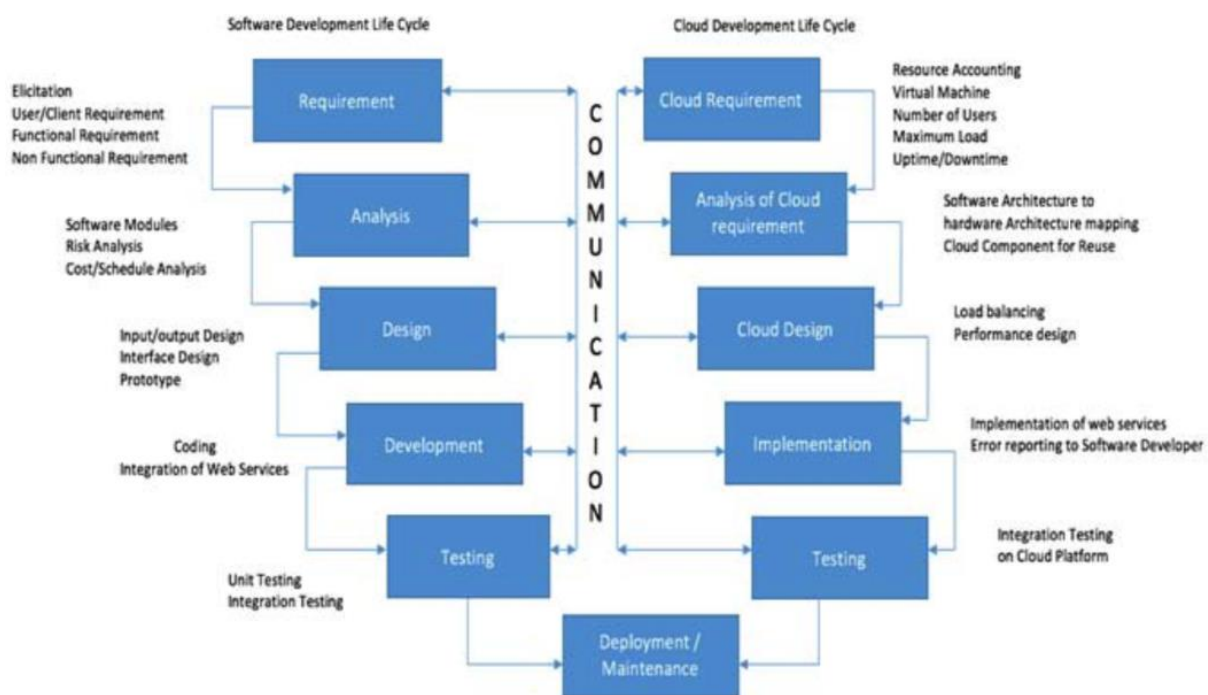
Software Development Life Cycle

Cloud Development Life Cycle

Elicitation
User/Client Requirement
Functional Requirement
Non Functional Requirement

Requirement

C
O
M
M
U
N
I
C
A
T
I
O
N

Cloud Requirement

Resource Accounting
Virtual Machine
Number of Users
Maximum Load
Uptime/Downtime

Software Modules
Risk Analysis
Cost/Schedule Analysis

Analysis

Analysis of Cloud requirement

Software Architecture to hardware Architecture mapping
Cloud Component for Reuse

Input/output Design
Interface Design
Prototype

Design

Cloud Design

Load balancing
Performance design

Coding
Integration of Web Services

Development

Implementation

Implementation of web services
Error reporting to Software Developer

Testing

Testing

Integration Testing
on Cloud Platform

Unit Testing
Integration Testing

Deployment / Maintenance